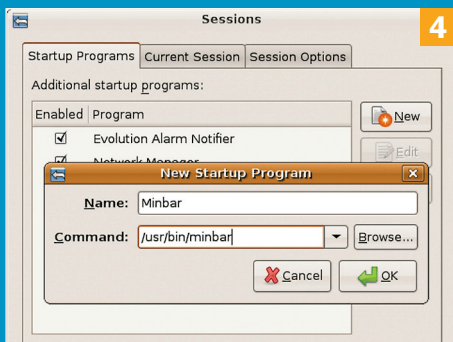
Sessions

4

Startup Programs | Current Session | Session Options

Additional startup programs:

| Enabled | Program |
|---|---|
| ☑ | Evolution Alarm Notifier |
| ☑ | Network Manager |

New

Edit

New Startup Program

Name: Minbar

Command: /usr/bin/minbar

Browse...

Cancel

OK